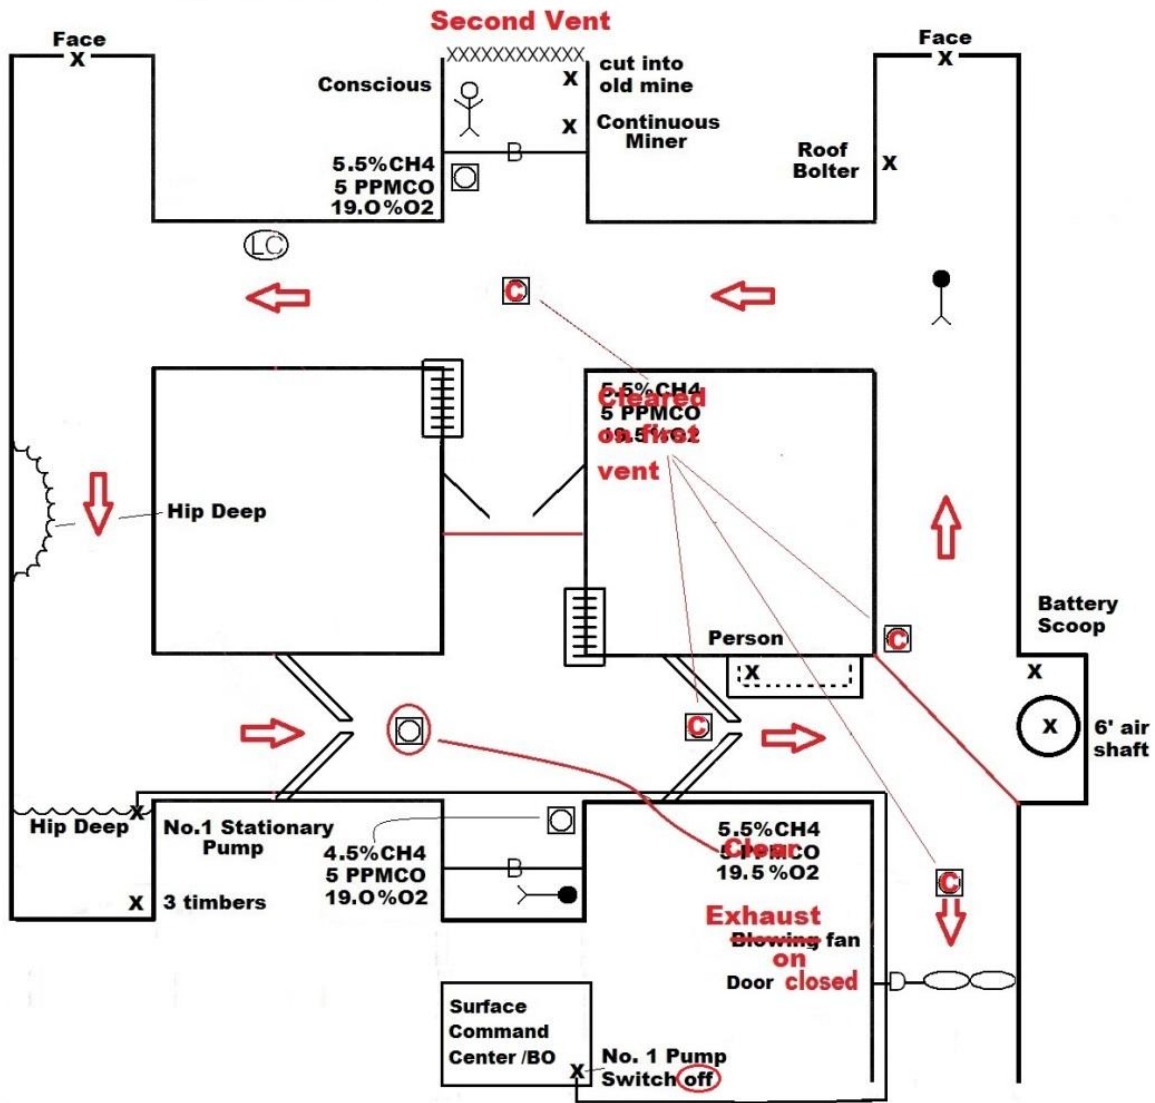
Second Vent

Face
X

XXXXXXXXXXXXX
Conscious
X cut into old mine
X Continuous Miner

Face
X

5.5%CH4
5 PPMCO
19.0%O2

B

Roof Bolter X

LC

C

5.5%CH4
5 PPMCO
19.5%O2
Cleared on first vent

Hip Deep

Battery Scoop

Person
C
X

X
X 6' air shaft

C

Hip Deep X
No.1 Stationary Pump
4.5%CH4
5 PPMCO
19.0%O2
B

5.5%CH4
5 PPMCO
19.5 %O2
Clear

X 3 timbers

C

Exhaust
Blowing fan
on
Door closed

Surface Command Center /BO
X No. 1 Pump Switch off